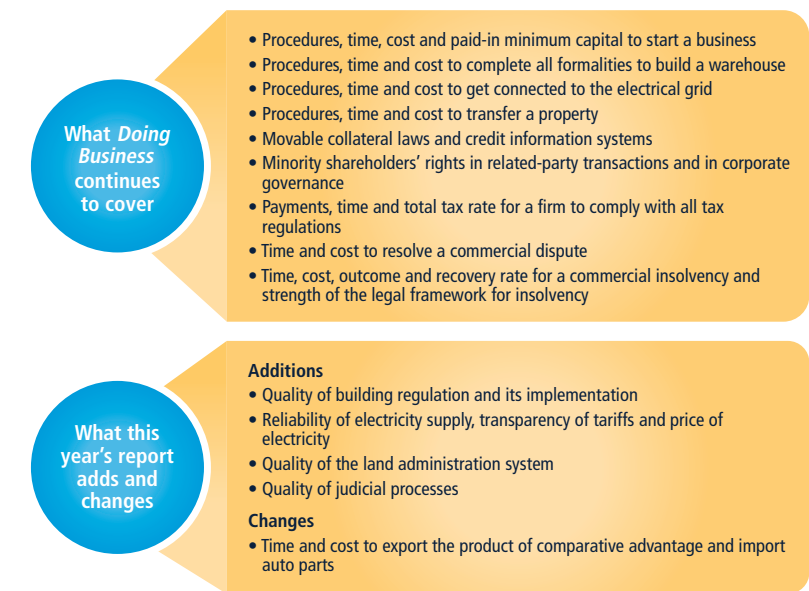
What *Doing Business* continues to cover

• Procedures, time, cost and paid-in minimum capital to start a business
• Procedures, time and cost to complete all formalities to build a warehouse
• Procedures, time and cost to get connected to the electrical grid
• Procedures, time and cost to transfer a property
• Movable collateral laws and credit information systems
• Minority shareholders' rights in related-party transactions and in corporate governance
• Payments, time and total tax rate for a firm to comply with all tax regulations
• Time and cost to resolve a commercial dispute
• Time, cost, outcome and recovery rate for a commercial insolvency and strength of the legal framework for insolvency

What this year's report adds and changes

Additions
• Quality of building regulation and its implementation
• Reliability of electricity supply, transparency of tariffs and price of electricity
• Quality of the land administration system
• Quality of judicial processes

Changes
• Time and cost to export the product of comparative advantage and import auto parts